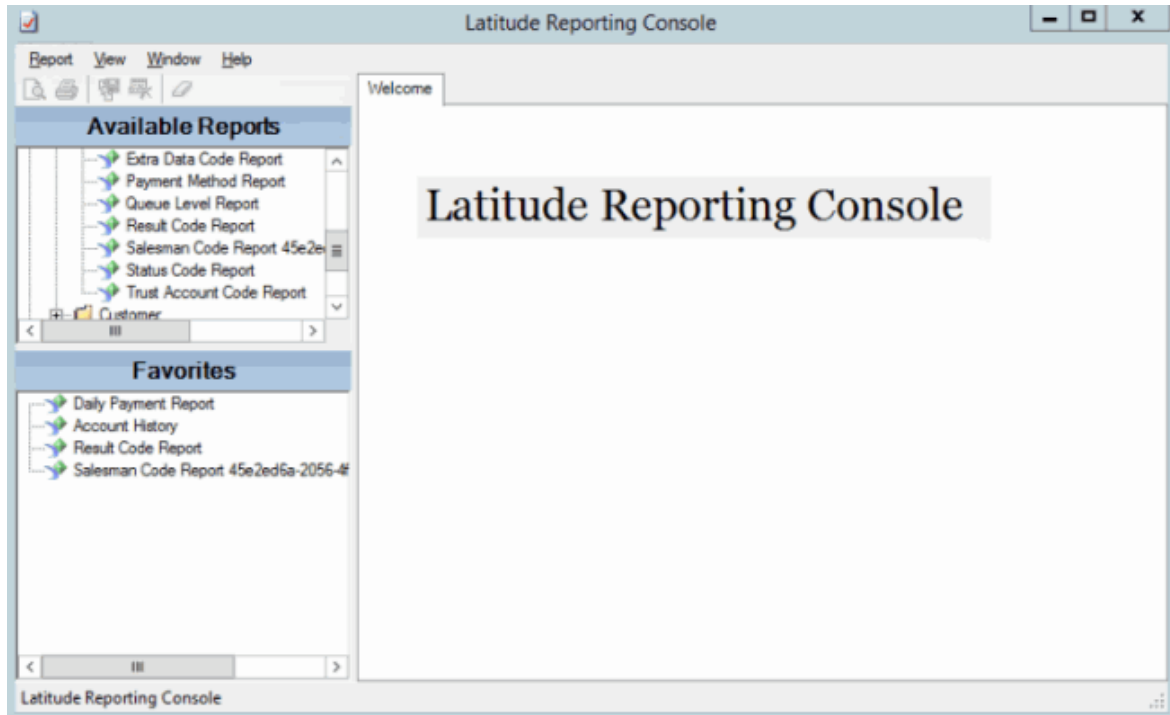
Latitude Reporting Console

Report View Window Help

Available Reports

Extra Data Code Report
Payment Method Report
Queue Level Report
Result Code Report
Salesman Code Report 45e2e
Status Code Report
Trust Account Code Report
Customer

Favorites

Daily Payment Report
Account History
Result Code Report
Salesman Code Report 45e2ed6a-2056-4f

Welcome

Latitude Reporting Console

Latitude Reporting Console